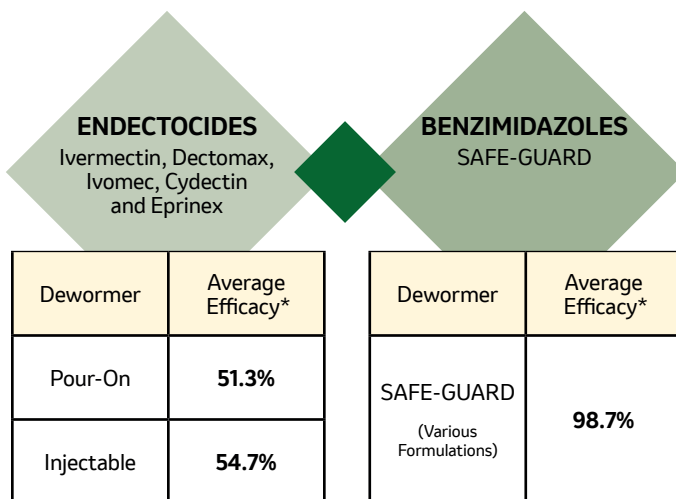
**ENDECTOCIDES**
Ivermectin, Dectomax, Ivomec, Cydectin and Eprinex

**BENZIMIDAZOLES**
SAFE-GUARD

| Dewormer | Average Efficacy* |
|---|---|
| Pour-On | **51.3%** |
| Injectable | **54.7%** |

| Dewormer | Average Efficacy* |
|---|---|
| SAFE-GUARD (Various Formulations) | **98.7%** |